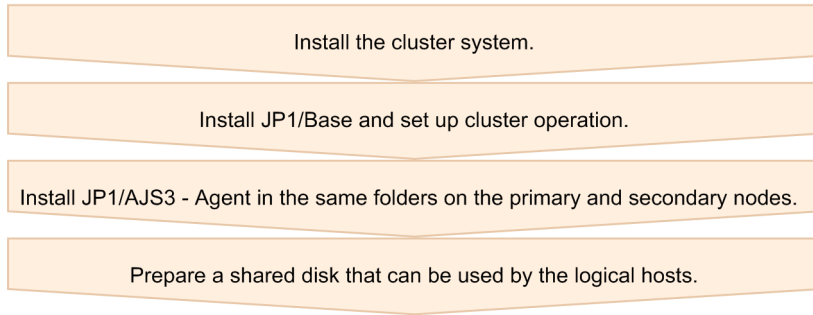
Install the cluster system.

Install JP1/Base and set up cluster operation.

Install JP1/AJS3 - Agent in the same folders on the primary and secondary nodes.

Prepare a shared disk that can be used by the logical hosts.